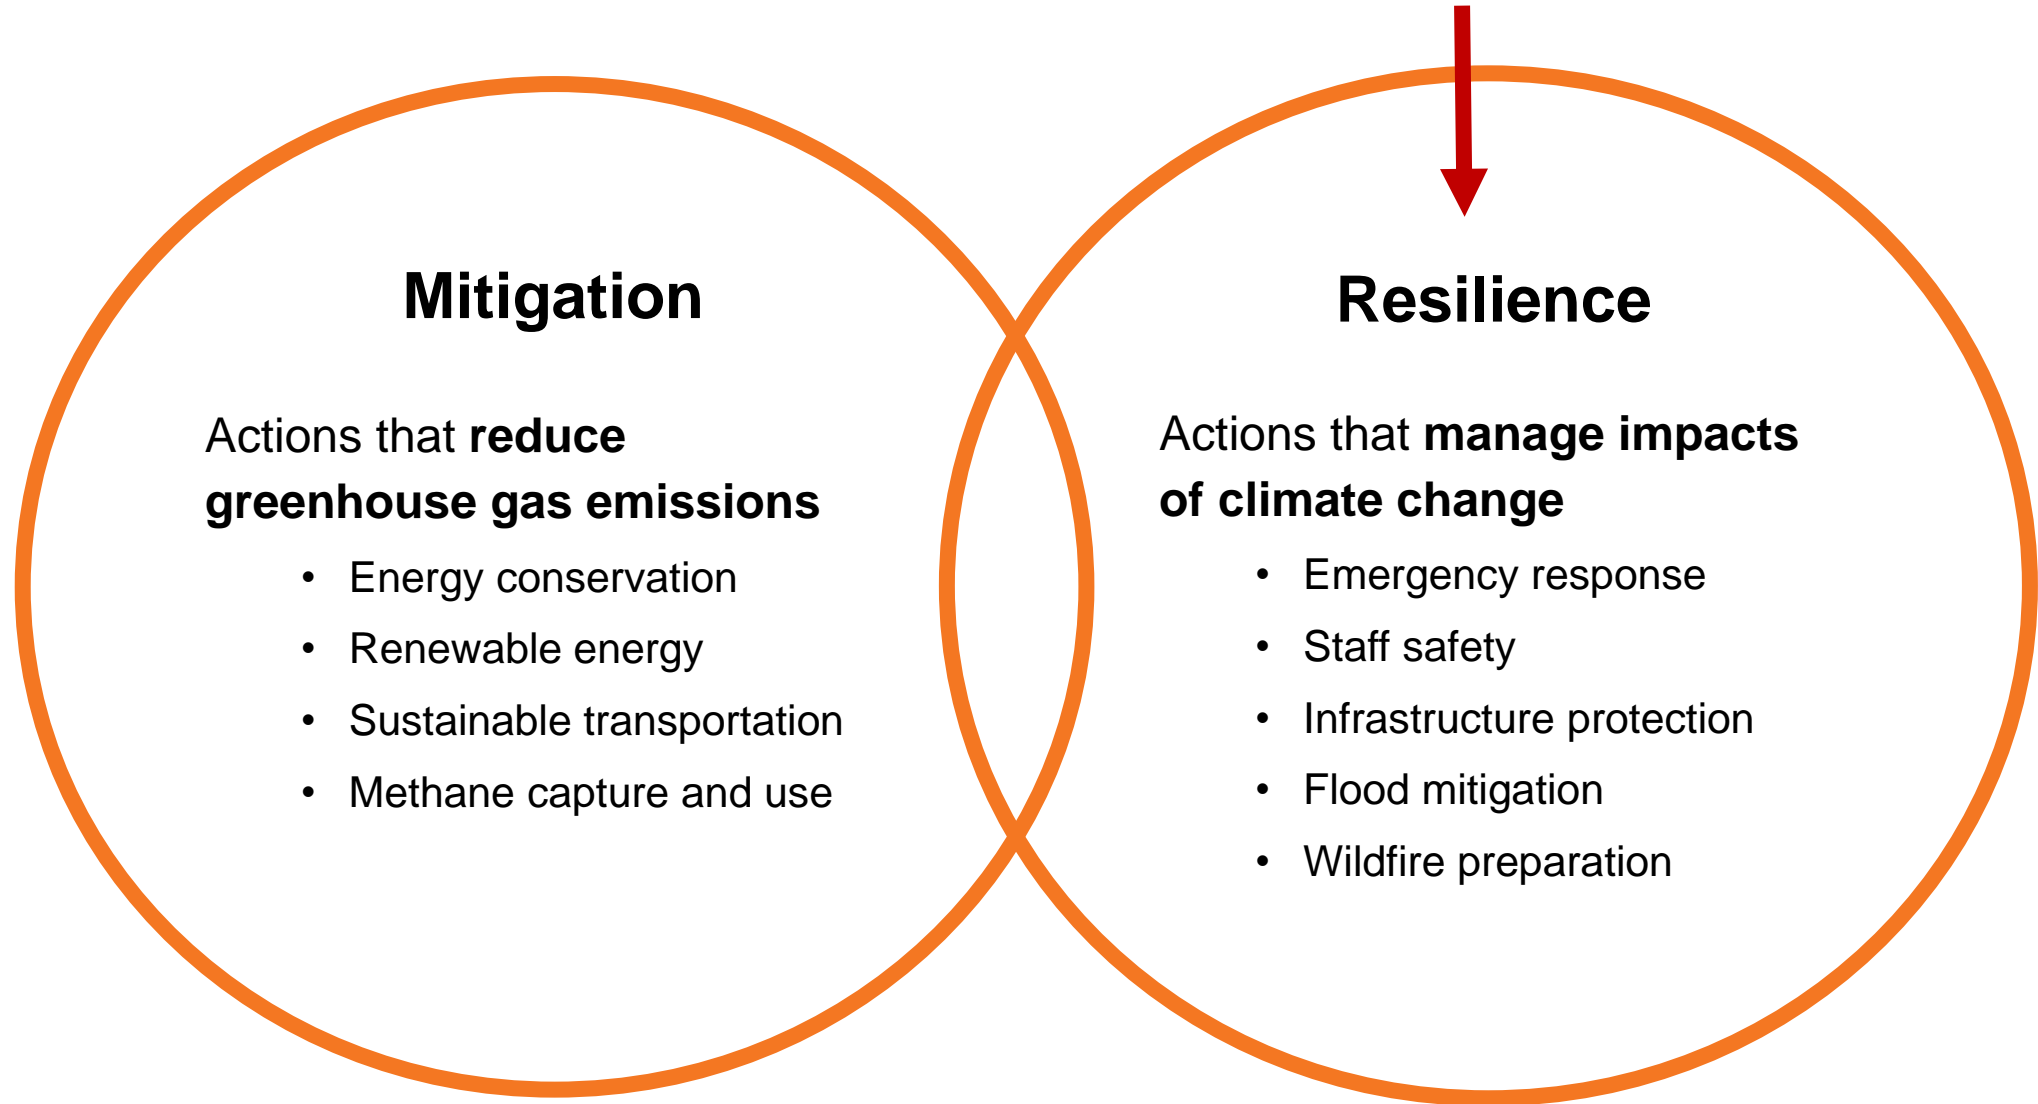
Mitigation

Actions that **reduce greenhouse gas emissions**

- Energy conservation
- Renewable energy
- Sustainable transportation
- Methane capture and use

Resilience

Actions that **manage impacts of climate change**

- Emergency response
- Staff safety
- Infrastructure protection
- Flood mitigation
- Wildfire preparation